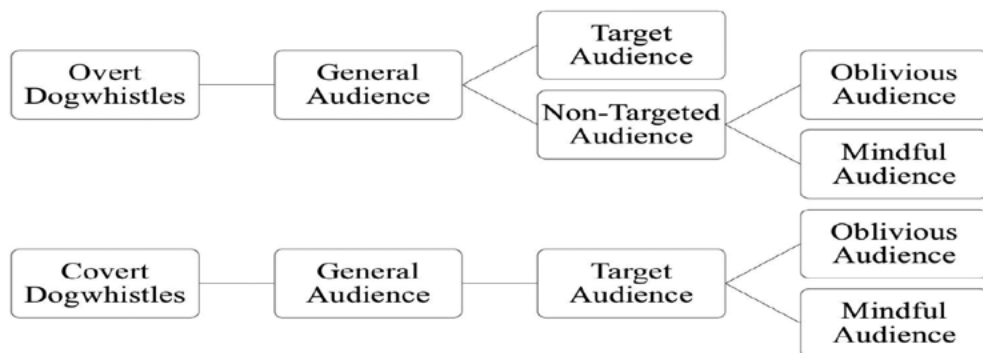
Overt Dogwhistles

General Audience

Target Audience

Non-Targeted Audience

Oblivious Audience

Mindful Audience

Covert Dogwhistles

General Audience

Target Audience

Oblivious Audience

Mindful Audience